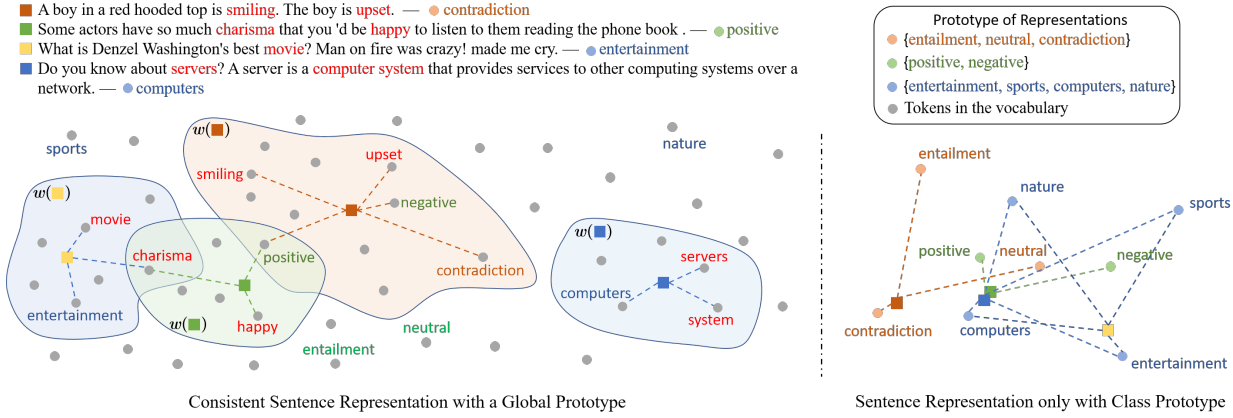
A boy in a red hooded top is smiling. The boy is upset. — contradiction
Some actors have so much charisma that you 'd be happy to listen to them reading the phone book . — positive
What is Denzel Washington's best movie? Man on fire was crazy! made me cry. — entertainment
Do you know about servers? A server is a computer system that provides services to other computing systems over a network. — computers

Prototype of Representations
{entailment, neutral, contradiction}
{positive, negative}
{entertainment, sports, computers, nature}
Tokens in the vocabulary

sports
$w(■)$
smiling
upset
negative
nature
$w(■)$
movie
charisma
positive
contradiction
$w(■)$
servers
computers
system
entertainment
$w(■)$
happy
neutral
entailment

entailment
nature
sports
positive
neutral
negative
contradiction
computers
entertainment

Consistent Sentence Representation with a Global Prototype

Sentence Representation only with Class Prototype